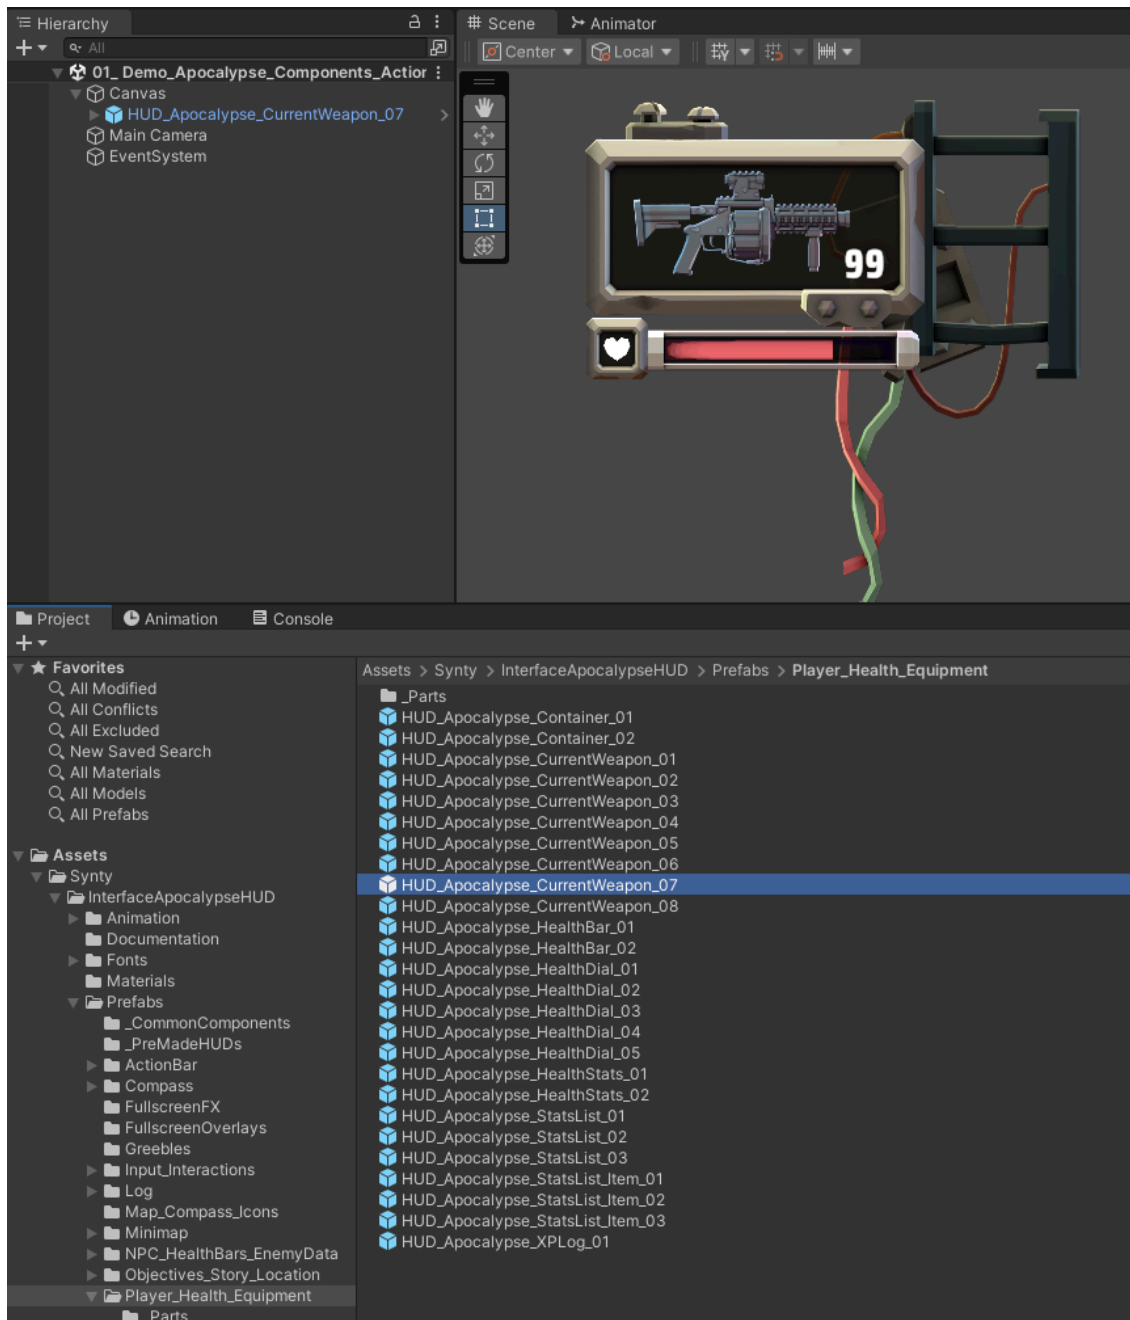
Hierarchy
+
All
01_Demo_Apocalypse_Components_Actior
Canvas
HUD_Apocalypse_CurrentWeapon_07
Main Camera
EventSystem

Scene
Animator
Center
Local

99

Project
Animation
Console
+

Favorites
All Modified
All Conflicts
All Excluded
New Saved Search
All Materials
All Models
All Prefabs

Assets
Synty
InterfaceApocalypseHUD
Animation
Documentation
Fonts
Materials
Prefabs
_CommonComponents
_PreMadeHUDs
ActionBar
Compass
FullscreenFX
FullscreenOverlays
Greebles
Input_Interactions
Log
Map_Compass_Icons
Minimap
NPC_HealthBars_EnemyData
Objectives_Story_Location
Player_Health_Equipment
_Parts

Assets > Synty > InterfaceApocalypseHUD > Prefabs > Player_Health_Equipment
_Parts
HUD_Apocalypse_Container_01
HUD_Apocalypse_Container_02
HUD_Apocalypse_CurrentWeapon_01
HUD_Apocalypse_CurrentWeapon_02
HUD_Apocalypse_CurrentWeapon_03
HUD_Apocalypse_CurrentWeapon_04
HUD_Apocalypse_CurrentWeapon_05
HUD_Apocalypse_CurrentWeapon_06
HUD_Apocalypse_CurrentWeapon_07
HUD_Apocalypse_CurrentWeapon_08
HUD_Apocalypse_HealthBar_01
HUD_Apocalypse_HealthBar_02
HUD_Apocalypse_HealthDial_01
HUD_Apocalypse_HealthDial_02
HUD_Apocalypse_HealthDial_03
HUD_Apocalypse_HealthDial_04
HUD_Apocalypse_HealthDial_05
HUD_Apocalypse_HealthStats_01
HUD_Apocalypse_HealthStats_02
HUD_Apocalypse_StatsList_01
HUD_Apocalypse_StatsList_02
HUD_Apocalypse_StatsList_03
HUD_Apocalypse_StatsList_Item_01
HUD_Apocalypse_StatsList_Item_02
HUD_Apocalypse_StatsList_Item_03
HUD_Apocalypse_XPLog_01